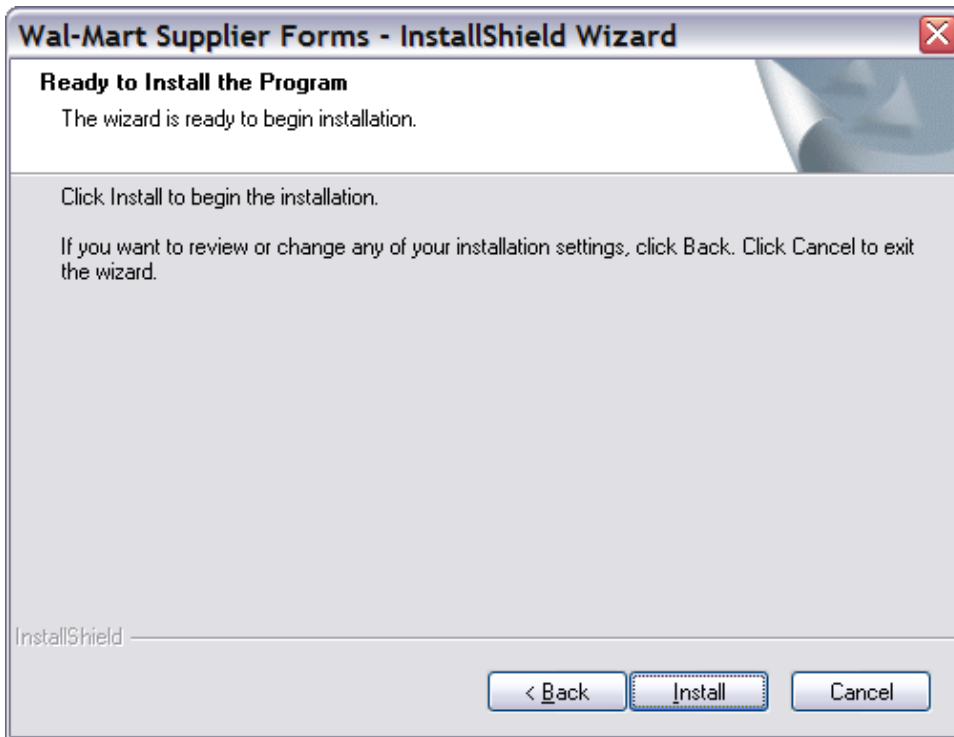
Wal-Mart Supplier Forms - InstallShield Wizard

Ready to Install the Program

The wizard is ready to begin installation.

Click Install to begin the installation.

If you want to review or change any of your installation settings, click Back. Click Cancel to exit the wizard.

InstallShield

< Back

Install

Cancel